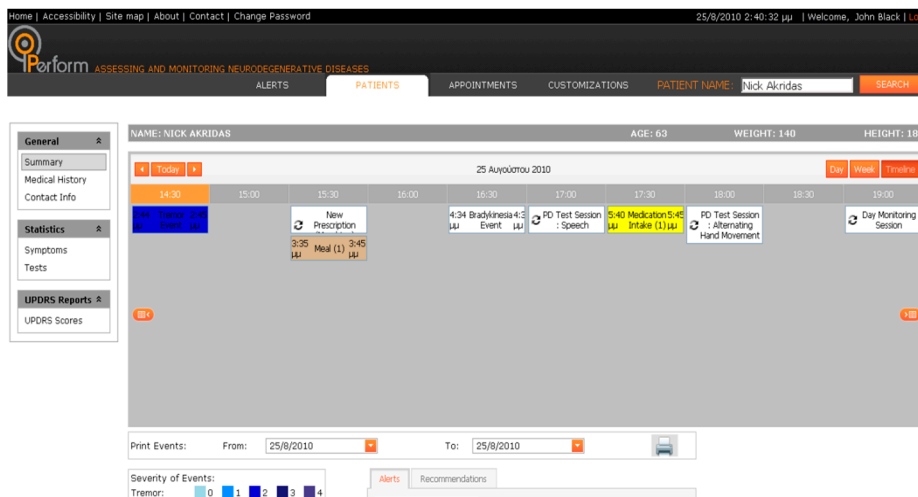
Home | Accessibility | Site map | About | Contact | Change Password

25/8/2010 2:40:32 μμ | Welcome, John Black | Lo

Perform ASSESSING AND MONITORING NEURODEGENERATIVE DISEASES

ALERTS PATIENTS APPOINTMENTS CUSTOMIZATIONS PATIENT NAME: Nick Akridas SEARCH

General
Summary
Medical History
Contact Info

Statistics
Symptoms
Tests

UPDRS Reports
UPDRS Scores

NAME: NICK AKRIDAS AGE: 63 WEIGHT: 140 HEIGHT: 18

Today

25 Αυγούστου 2010

Day Week Timeline

14:30 15:00 15:30 16:00 16:30 17:00 17:30 18:00 18:30 19:00

2:16 μμ Tremor Event 2:30 μμ

New Prescription

3:35 μμ Meal (1) 3:45 μμ

4:34 μμ Bradykinesia Event 4:3 μμ

PD Test Session : Speech

5:40 μμ Medication Intake (1) 5:45 μμ

PD Test Session : Alternating Hand Movement

Day Monitoring Session

Print Events: From: 25/8/2010 To: 25/8/2010

Severity of Events:
Tremor: 0 1 2 3 4

Alerts Recommendations